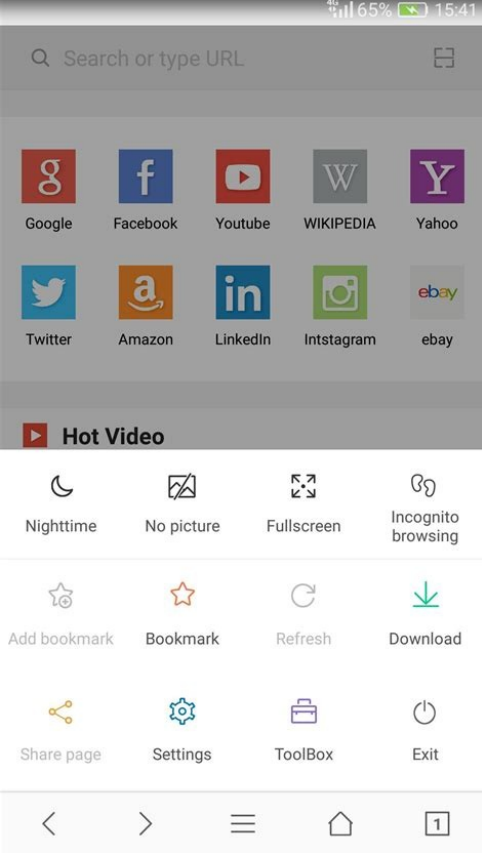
4G 65% 15:41

Search or type URL

g Google
f Facebook
Youtube
W WIKIPEDIA
Y Yahoo
Twitter
a Amazon
in LinkedIn
Intstagram
ebay ebay

Hot Video

Nighttime
No picture
Fullscreen
Incognito browsing
Add bookmark
Bookmark
Refresh
Download
Share page
Settings
ToolBox
Exit

1